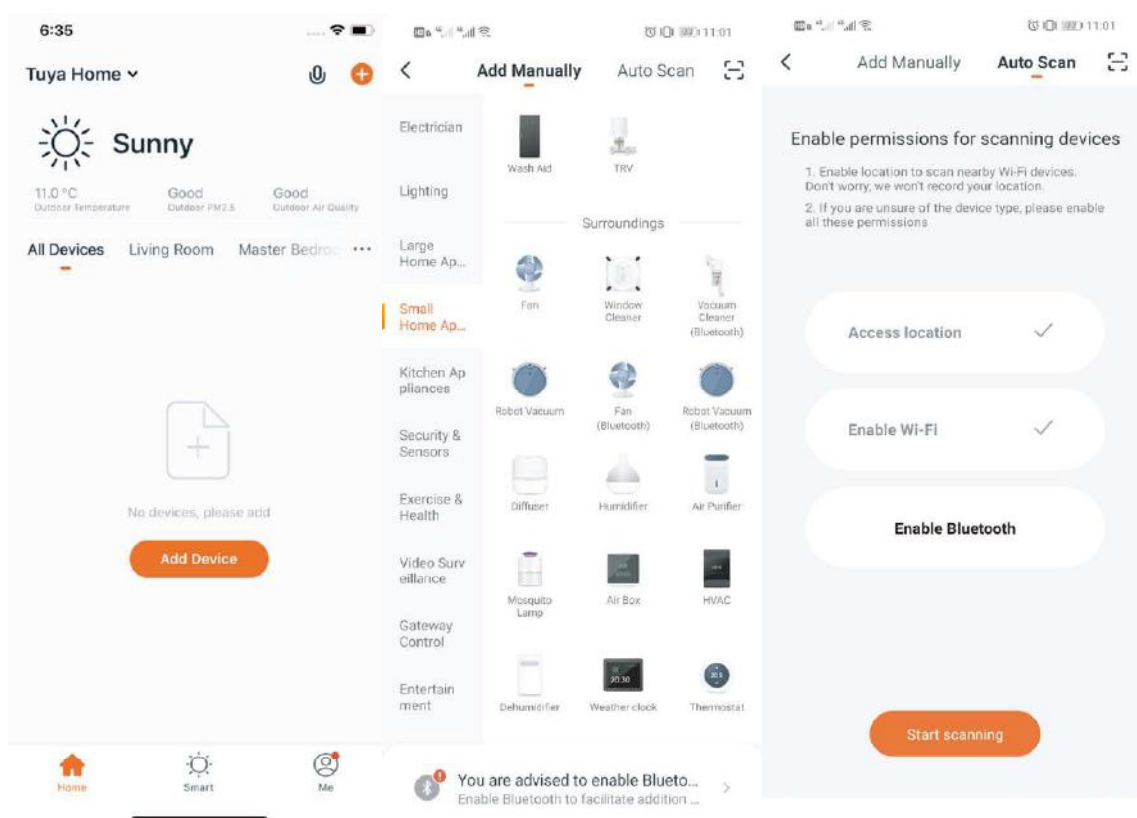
6:35

Tuya Home

Sunny

11.0 °C
Outdoor Temperature

Good
Outdoor PM2.5

Good
Outdoor Air Quality

All Devices   Living Room   Master Bedro   ···

No devices, please add

Add Device

Home   Smart   Me

11:01

Add Manually   Auto Scan

Electrician

Lighting

Large Home Ap...

Small Home Ap...

Kitchen Appliances

Security & Sensors

Exercise & Health

Video Surveillance

Gateway Control

Entertainment

Wash Aid   TRV

Surroundings

Fan   Window Cleaner   Vacuum Cleaner (Bluetooth)

Robot Vacuum   Fan (Bluetooth)   Robot Vacuum (Bluetooth)

Diffuser   Humidifier   Air Purifier

Mosquito Lamp   Air Box   HVAC

Dehumidifier   Weather clock   Thermostat

You are advised to enable Blueto...
Enable Bluetooth to facilitate addition ...

11:01

Add Manually   Auto Scan

Enable permissions for scanning devices

1. Enable location to scan nearby Wi-Fi devices. Don't worry, we won't record your location.

2. If you are unsure of the device type, please enable all these permissions

Access location

Enable Wi-Fi

Enable Bluetooth

Start scanning